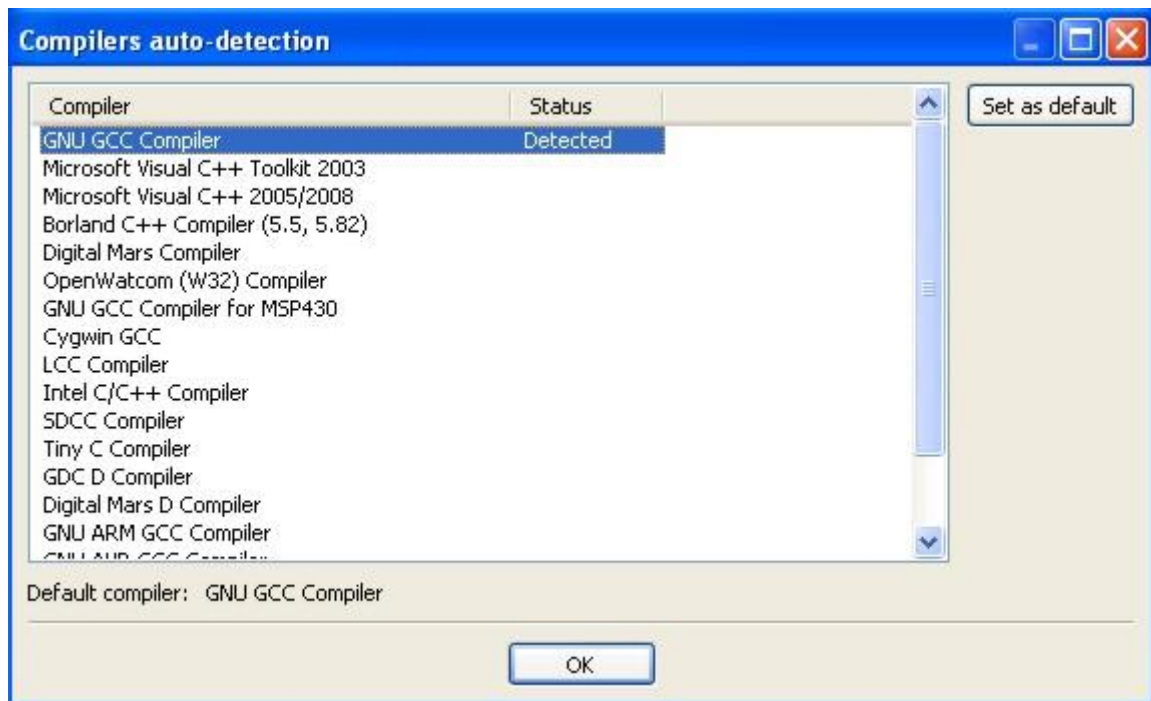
Compilers auto-detection

| Compiler | Status |
|---|---|
| GNU GCC Compiler | Detected |
| Microsoft Visual C++ Toolkit 2003 | |
| Microsoft Visual C++ 2005/2008 | |
| Borland C++ Compiler (5.5, 5.82) | |
| Digital Mars Compiler | |
| OpenWatcom (W32) Compiler | |
| GNU GCC Compiler for MSP430 | |
| Cygwin GCC | |
| LCC Compiler | |
| Intel C/C++ Compiler | |
| SDCC Compiler | |
| Tiny C Compiler | |
| GDC D Compiler | |
| Digital Mars D Compiler | |
| GNU ARM GCC Compiler | |
| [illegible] | |

Set as default

Default compiler: GNU GCC Compiler

OK